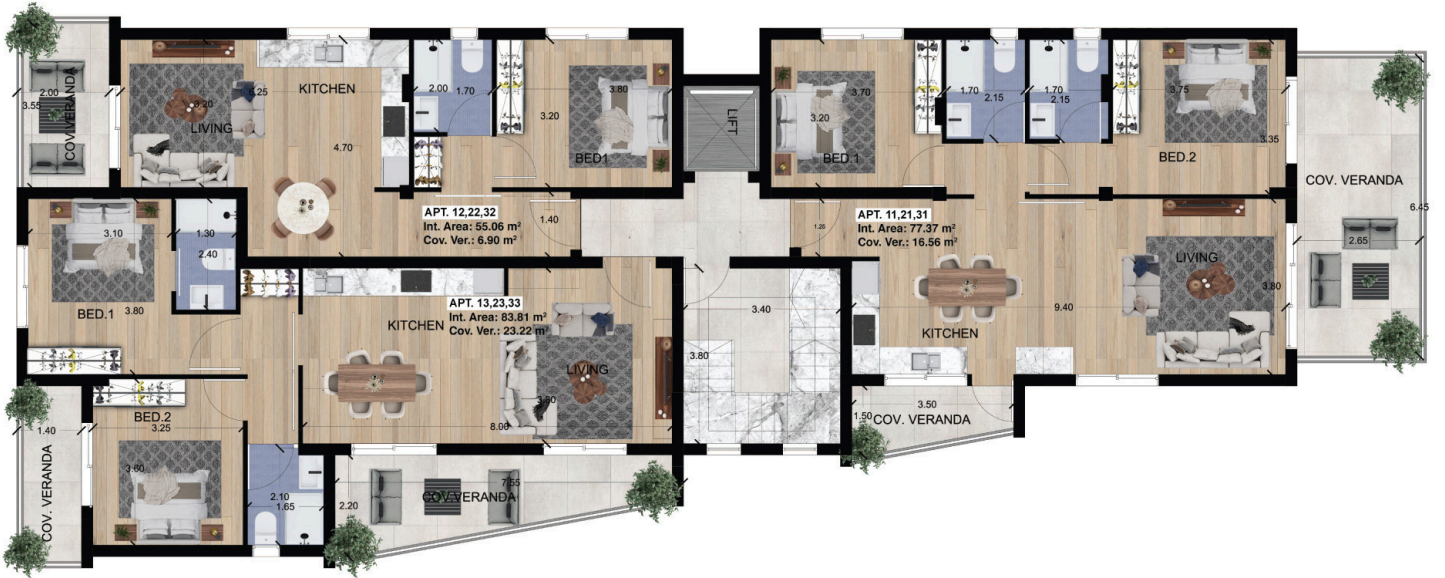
2.00
3.55
COV. VERANDA
3.20
5.25
LIVING
KITCHEN
4.70
2.00
1.70
3.20
3.80
BED1
LIFT
3.70
3.20
BED.1
1.70
2.15
1.70
2.15
3.75
BED.2
3.35
COV. VERANDA
6.45
2.65
3.10
1.30
2.40
BED.1
3.80
APT. 12,22,32
Int. Area: 55.06 m²
Cov. Ver.: 6.90 m²
1.40
APT. 13,23,33
Int. Area: 83.81 m²
Cov. Ver.: 23.22 m²
KITCHEN
LIVING
3.90
8.00
3.40
3.80
1.26
APT. 11,21,31
Int. Area: 77.37 m²
Cov. Ver.: 16.56 m²
LIVING
3.80
9.40
KITCHEN
3.50
1.50
COV. VERANDA
1.40
COV. VERANDA
BED.2
3.25
3.60
2.10
1.65
2.20
COV.VERANDA
7.55